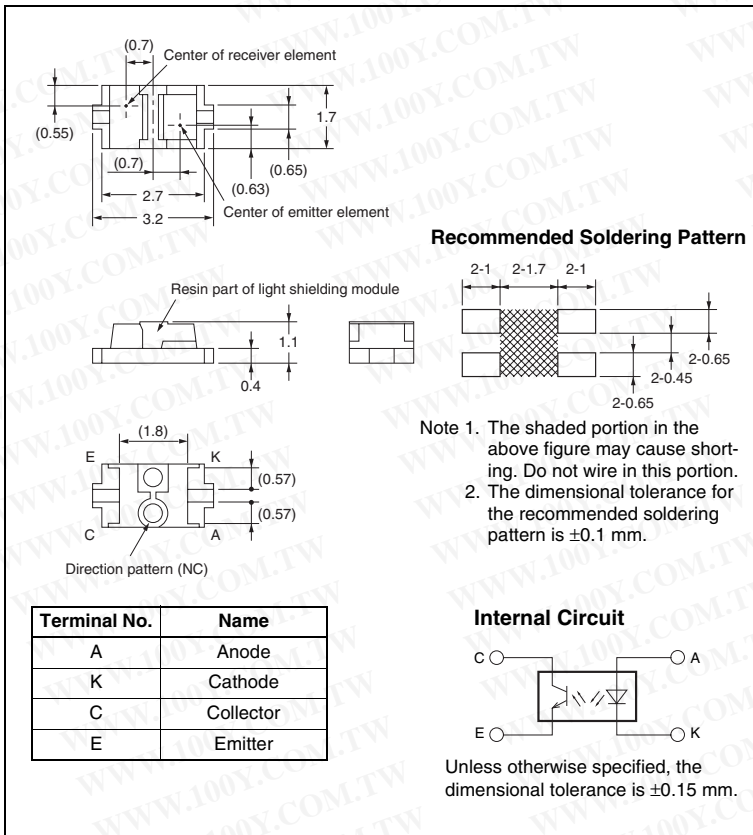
(0.7) Center of receiver element

(0.55)

1.7

(0.7)

(0.65)

2.7

(0.63)

3.2

Center of emitter element

Recommended Soldering Pattern

2-1 2-1.7 2-1

Resin part of light shielding module

1.1

0.4

2-0.65

2-0.45

2-0.65

(1.8)

E K

(0.57)

(0.57)

C A

Direction pattern (NC)

Note 1. The shaded portion in the above figure may cause shorting. Do not wire in this portion.
2. The dimensional tolerance for the recommended soldering pattern is ±0.1 mm.

| Terminal No. | Name |
|---|---|
| A | Anode |
| K | Cathode |
| C | Collector |
| E | Emitter |

Internal Circuit

C A

E K

Unless otherwise specified, the dimensional tolerance is ±0.15 mm.

WWW.100Y.COM.TW